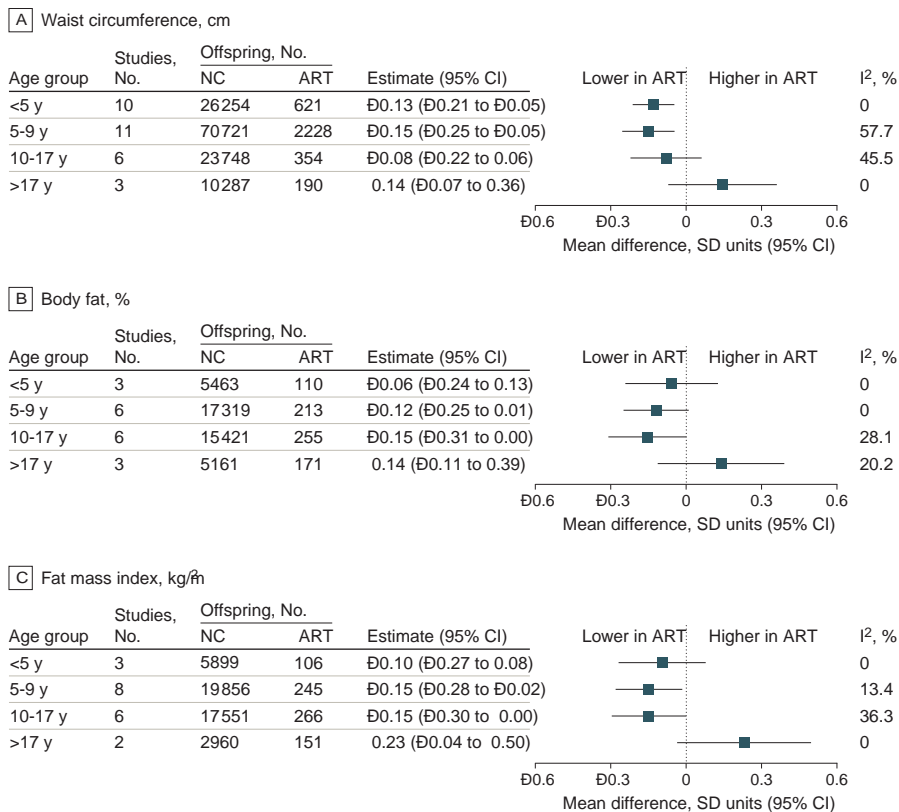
A Waist circumference, cm

| Age group | Studies, No. | Offspring, No. NC | ART | Estimate (95% CI) | Lower in ART Higher in ART | $I^2$, % |
|---|---|---|---|---|---|---|
| <5 y | 10 | 26254 | 621 | Ð0.13 (Ð0.21 to Ð0.05) | | 0 |
| 5-9 y | 11 | 70721 | 2228 | Ð0.15 (Ð0.25 to Ð0.05) | | 57.7 |
| 10-17 y | 6 | 23748 | 354 | Ð0.08 (Ð0.22 to 0.06) | | 45.5 |
| >17 y | 3 | 10287 | 190 | 0.14 (Ð0.07 to 0.36) | | 0 |

Ð0.6 Ð0.3 0 0.3 0.6
Mean difference, SD units (95% CI)

B Body fat, %

| Age group | Studies, No. | Offspring, No. NC | ART | Estimate (95% CI) | Lower in ART Higher in ART | $I^2$, % |
|---|---|---|---|---|---|---|
| <5 y | 3 | 5463 | 110 | Ð0.06 (Ð0.24 to 0.13) | | 0 |
| 5-9 y | 6 | 17319 | 213 | Ð0.12 (Ð0.25 to 0.01) | | 0 |
| 10-17 y | 6 | 15421 | 255 | Ð0.15 (Ð0.31 to 0.00) | | 28.1 |
| >17 y | 3 | 5161 | 171 | 0.14 (Ð0.11 to 0.39) | | 20.2 |

Ð0.6 Ð0.3 0 0.3 0.6
Mean difference, SD units (95% CI)

C Fat mass index, kg/m²

| Age group | Studies, No. | Offspring, No. NC | ART | Estimate (95% CI) | Lower in ART Higher in ART | $I^2$, % |
|---|---|---|---|---|---|---|
| <5 y | 3 | 5899 | 106 | Ð0.10 (Ð0.27 to 0.08) | | 0 |
| 5-9 y | 8 | 19856 | 245 | Ð0.15 (Ð0.28 to Ð0.02) | | 13.4 |
| 10-17 y | 6 | 17551 | 266 | Ð0.15 (Ð0.30 to 0.00) | | 36.3 |
| >17 y | 2 | 2960 | 151 | 0.23 (Ð0.04 to 0.50) | | 0 |

Ð0.6 Ð0.3 0 0.3 0.6
Mean difference, SD units (95% CI)